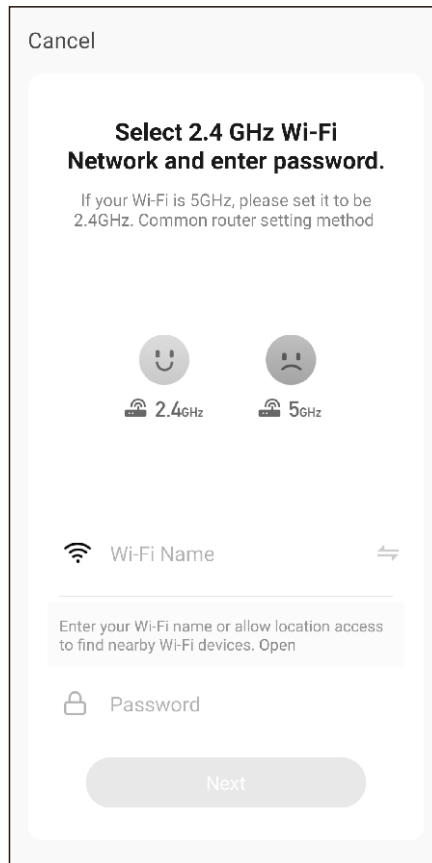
Cancel

Select 2.4 GHz Wi-Fi Network and enter password.

If your Wi-Fi is 5GHz, please set it to be 2.4GHz. Common router setting method

2.4GHz

5GHz

Wi-Fi Name

Enter your Wi-Fi name or allow location access to find nearby Wi-Fi devices. Open

Password

Next